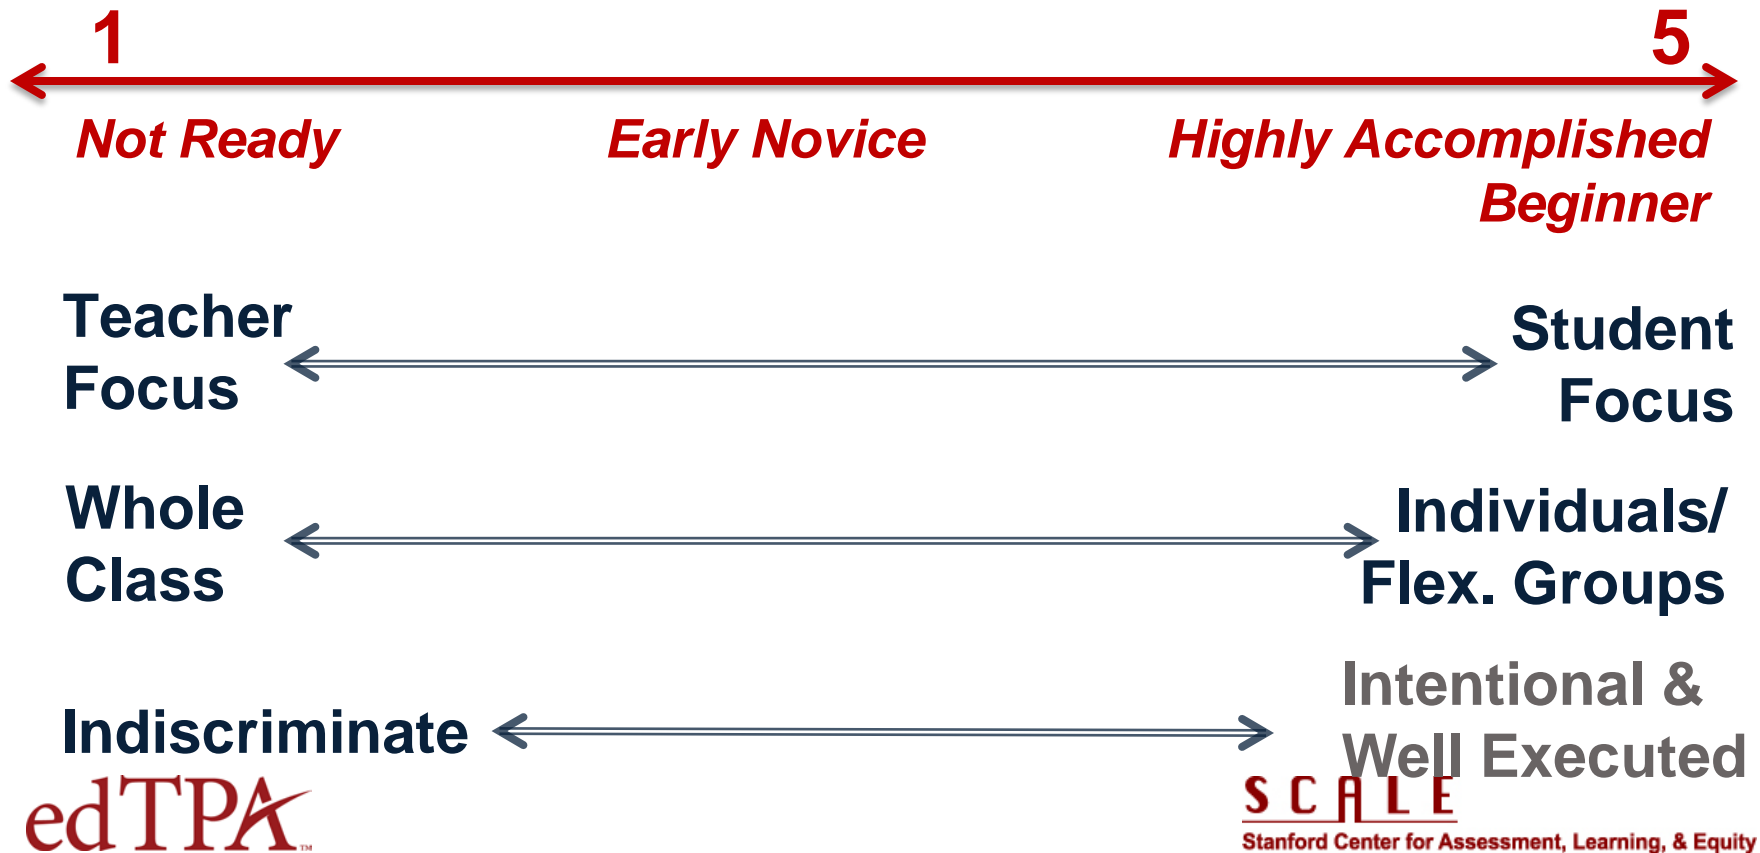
1

5

Not Ready

Early Novice

Highly Accomplished Beginner

Teacher Focus

Student Focus

Whole Class

Individuals/ Flex. Groups

Indiscriminate

Intentional & Well Executed

edTPA

SCALE
Stanford Center for Assessment, Learning, & Equity